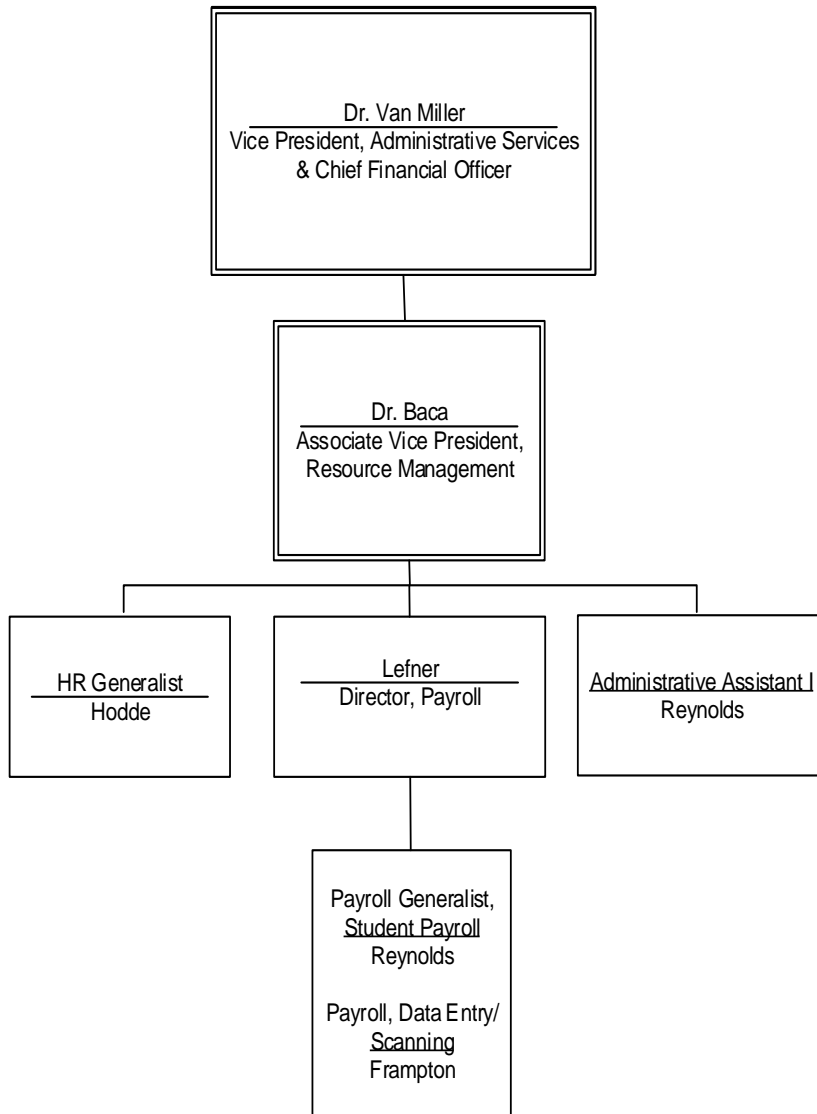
Dr. Van Miller
Vice President, Administrative Services & Chief Financial Officer

Dr. Baca
Associate Vice President, Resource Management

HR Generalist
Hodde

Lefner
Director, Payroll

Administrative Assistant I
Reynolds

Payroll Generalist, Student Payroll
Reynolds

Payroll, Data Entry/ Scanning
Frampton